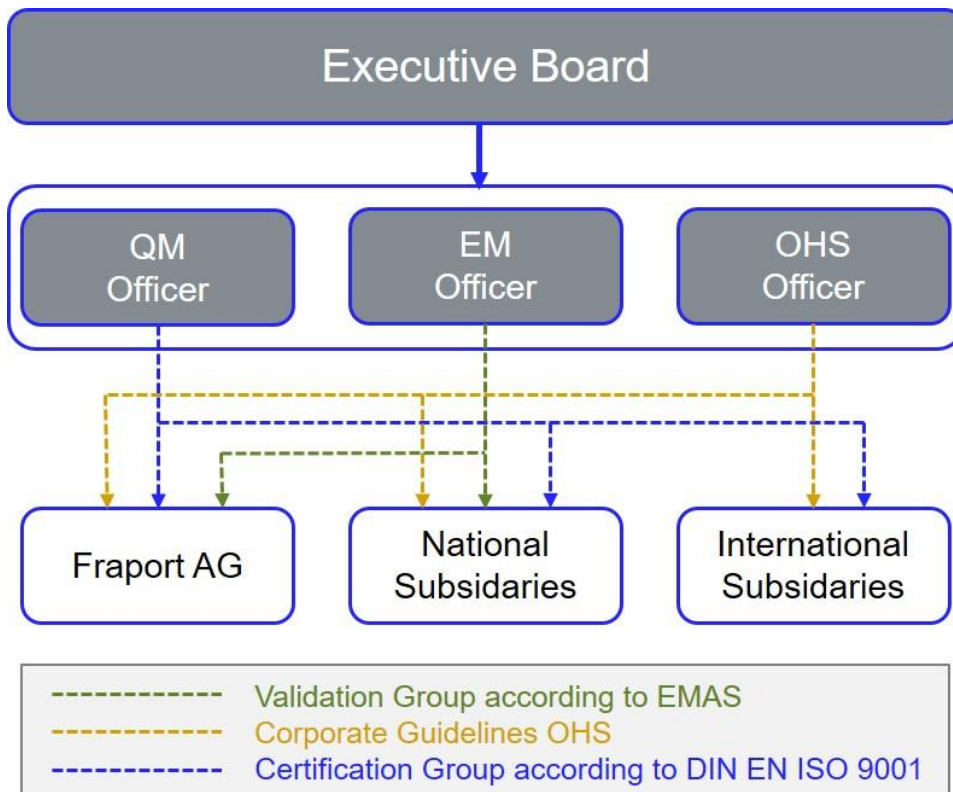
Executive Board

QM Officer

EM Officer

OHS Officer

Fraport AG

National Subsidaries

International Subsidaries

Validation Group according to EMAS
Corporate Guidelines OHS
Certification Group according to DIN EN ISO 9001